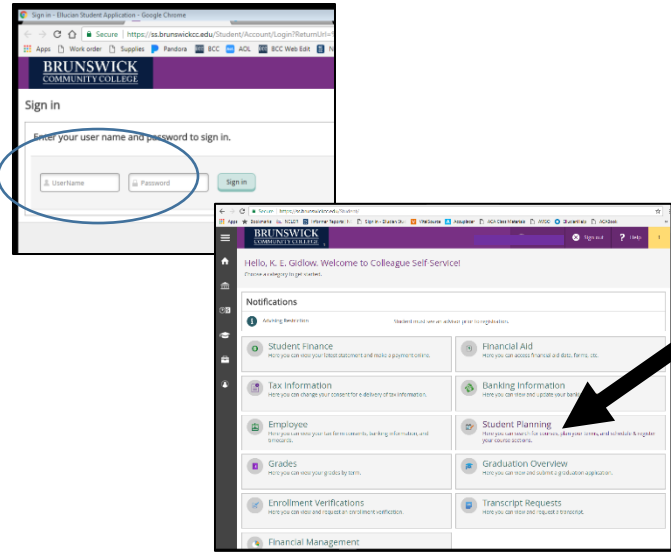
Sign in - Ellucian Student Application - Google Chrome

Secure | https://ss.brunswickcc.edu/Student/Account/Login?ReturnUrl=

Apps Work order Supplies Pandora BCC AOL BCC Web Edit

BRUNSWICK COMMUNITY COLLEGE

Sign in

Enter your user name and password to sign in.

UserName

Password

Sign in

Secure | https://ss.brunswickcc.edu/Student/

BRUNSWICK COMMUNITY COLLEGE

Sign out

Help

Hello, K. E. Gidlow. Welcome to Colleague Self-Service!

Choose a category to get started.

Notifications

Advising Restriction

Student must see an advisor prior to registration.

Student Finance
Here you can view your latest statement and make a payment online.

Financial Aid
Here you can access financial aid data, forms, etc.

Tax Information
Here you can change your consent for e-delivery of tax information.

Banking Information
Here you can view and update your banking information.

Employee
Here you can view your tax form consents, earnings statements, and timecards.

Student Planning
Here you can search for courses, plan your terms, and schedule & register your course sections.

Grades
Here you can view your grades by term.

Graduation Overview
Here you can view and submit a graduation application.

Enrollment Verifications
Here you can view and request an enrollment verification.

Transcript Requests
Here you can view and request a transcript.

Financial Management